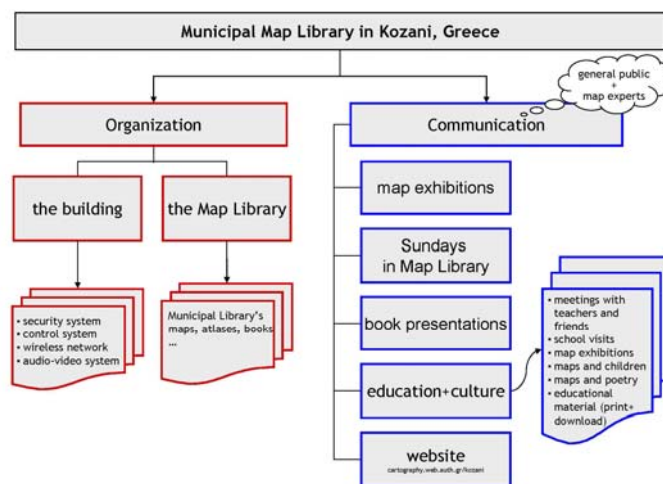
Municipal Map Library in Kozani, Greece

Organization

the building

the Map Library

• security system
• control system
• wireless network
• audio-video system

Municipal Library's maps, atlases, books ...

Communication

general public + map experts

map exhibitions

Sundays in Map Library

book presentations

education+culture

• meetings with teachers and friends
• school visits
• map exhibitions
• maps and children
• maps and poetry
• educational material (print+ download)

website
cartography.web.auth.gr/kozani